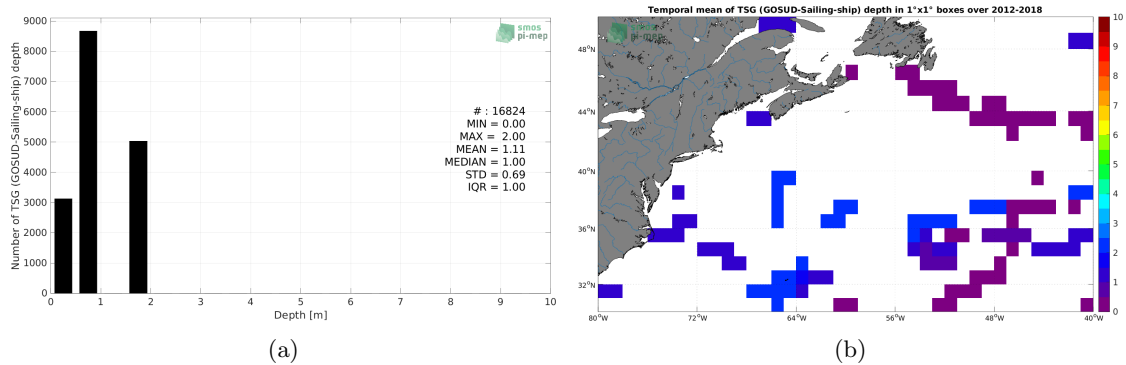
9000
8000
7000
6000
5000
4000
3000
2000
1000
0
Number of TSG (GOSUD-Sailing-ship) depth
smos pi-mep
# : 16824
MIN = 0.00
MAX = 2.00
MEAN = 1.11
MEDIAN = 1.00
STD = 0.69
IQR = 1.00
0 1 2 3 4 5 6 7 8 9 10
Depth [m]

(a)

Temporal mean of TSG (GOSUD-Sailing-ship) depth in 1°x1° boxes over 2012-2018
smos pi-mep
48°N
44°N
40°N
36°N
32°N
80°W 72°W 64°W 56°W 48°W 40°W
10
9
8
7
6
5
4
3
2
1
0

(b)